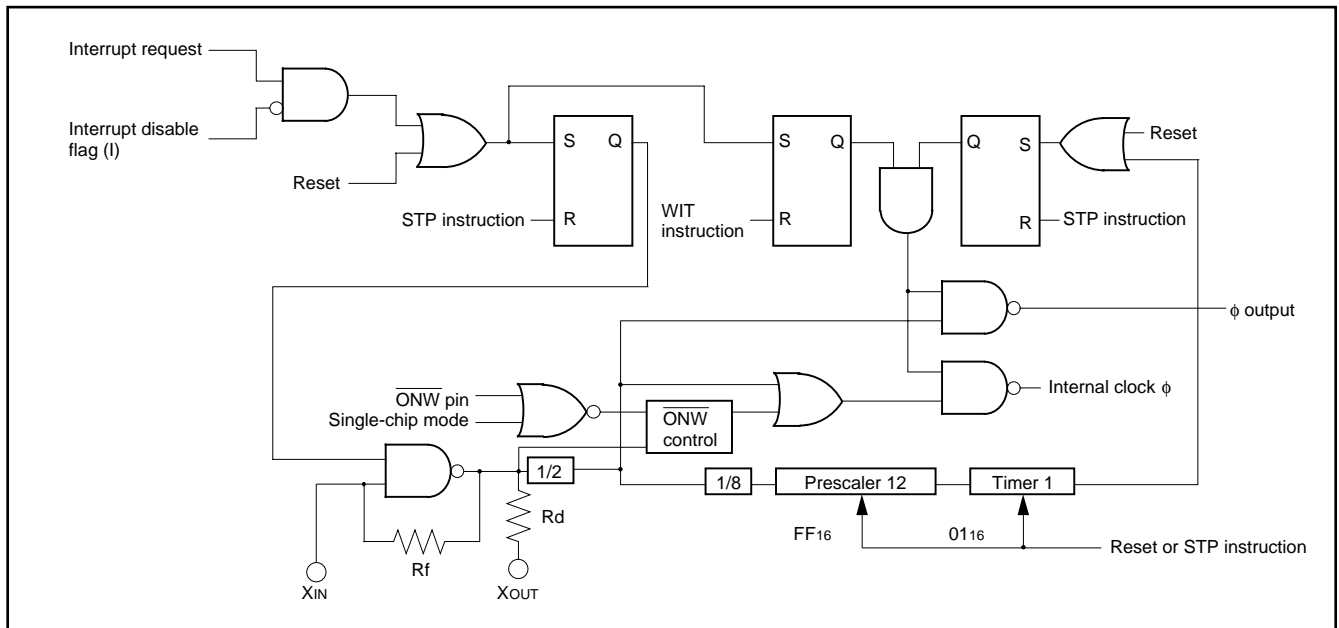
Interrupt request

Interrupt disable flag (I)

Reset

S Q

STP instruction R

S Q

WIT instruction R

Q S

R

Reset

STP instruction

$\phi$ output

$\overline{ONW}$ pin
Single-chip mode

$\overline{ONW}$ control

Internal clock $\phi$

1/2

1/8

Prescaler 12

Timer 1

Rd

$FF_{16}$

$01_{16}$

Reset or STP instruction

Rf

$X_{IN}$

$X_{OUT}$